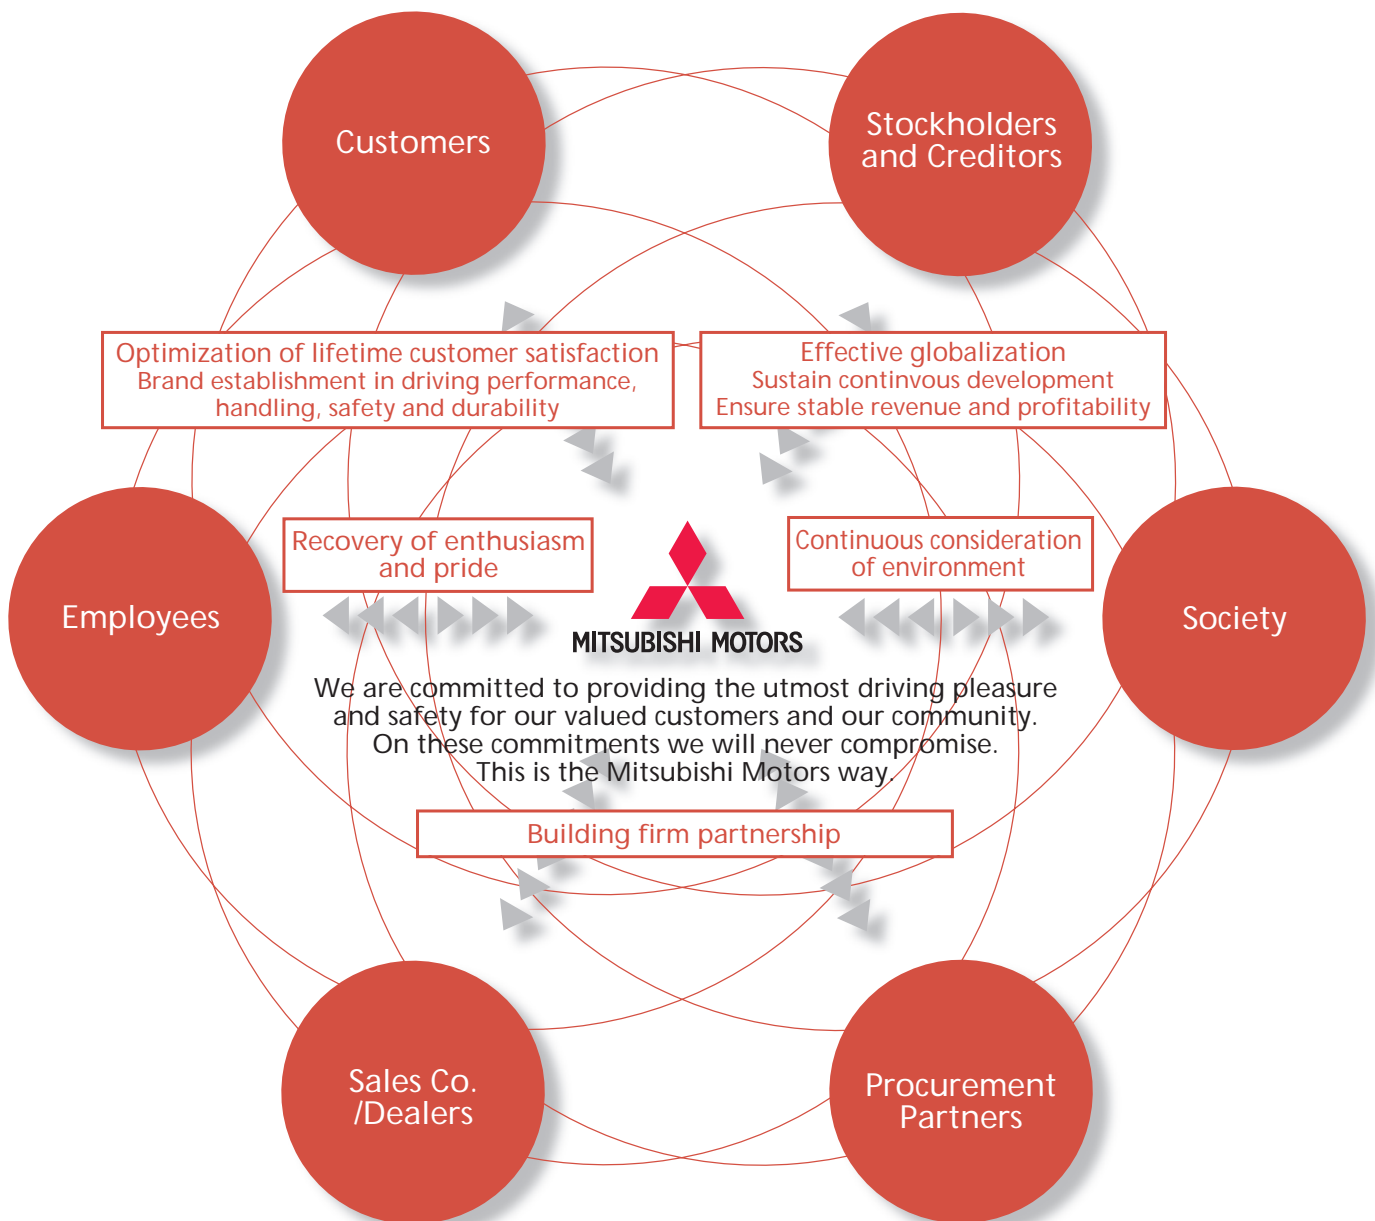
Customers

Stockholders and Creditors

Optimization of lifetime customer satisfaction
Brand establishment in driving performance, handling, safety and durability

Effective globalization
Sustain continvous development
Ensure stable revenue and profitability

Employees

Recovery of enthusiasm and pride

MITSUBISHI MOTORS

Continuous consideration of environment

Society

We are committed to providing the utmost driving pleasure and safety for our valued customers and our community. On these commitments we will never compromise. This is the Mitsubishi Motors way.

Building firm partnership

Sales Co. /Dealers

Procurement Partners